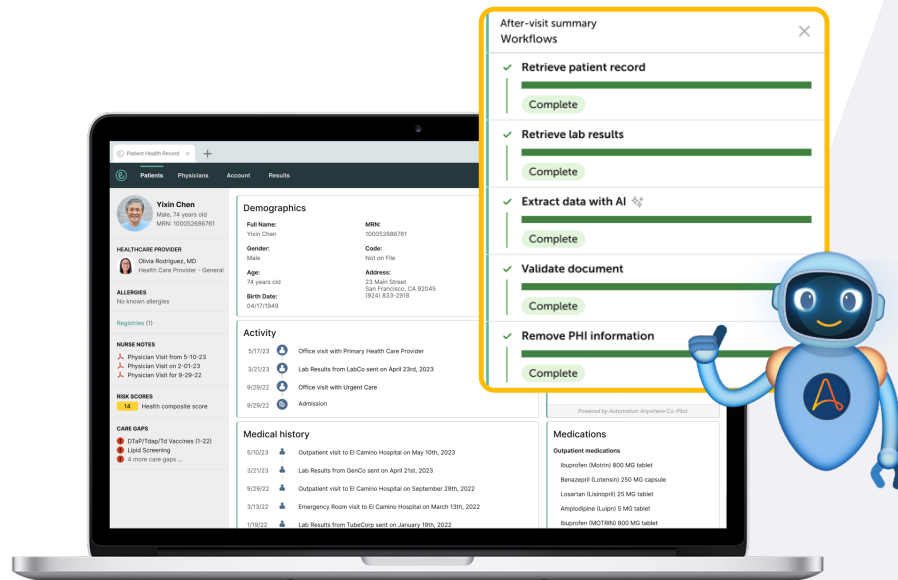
After-visit summary
Workflows

✓ Retrieve patient record
Complete

✓ Retrieve lab results
Complete

✓ Extract data with AI
Complete

✓ Validate document
Complete

✓ Remove PHI information
Complete

Patient Health Record

Patients Physicians Account Results

Yixin Chen
Male, 74 years old
MRN: 100052688761

HEALTHCARE PROVIDER
Olivia Rodriguez, MD
Health Care Provider - General

ALLERGIES
No known allergies

Registries (1)

NURSE NOTES
Physician Visit from 5-10-23
Physician Visit on 2-01-23
Physician Visit for 9-29-22

RISK SCORES
14 Health composite score

CARE GAPS
DTaP/Tdap/Td Vaccines (1-22)
Lipid Screening
4 more care gaps ...

Demographics

Full Name:
Yixin Chen

MRN:
100052688761

Gender:
Male

Code:
Not on File

Age:
74 years old

Address:
23 Main Street
San Francisco, CA 92045
(924) 833-2918

Birth Date:
04/17/1949

Activity

5/17/23 Office visit with Primary Health Care Provider
3/21/23 Lab Results from LabCo sent on April 23rd, 2023
9/29/22 Office visit with Urgent Care
9/29/22 Admission

Powered by Automation Anywhere Co-Pilot

Medical history

5/10/23 Outpatient visit to El Camino Hospital on May 10th, 2023
3/21/23 Lab Results from GenCo sent on April 21st, 2023
9/29/22 Outpatient visit to El Camino Hospital on September 29th, 2022
3/13/22 Emergency Room visit to El Camino Hospital on March 13th, 2022
1/19/22 Lab Results from TubeCorp sent on January 19th, 2022

Medications

Outpatient medications
Ibuprofen (Motrin) 800 MG tablet
Benazepril (Lotensin) 250 MG capsule
Losartan (Lisinopril) 25 MG tablet
Amplodipine (Lupin) 5 MG tablet
Ibuprofen (MOTRIN) 800 MG tablet